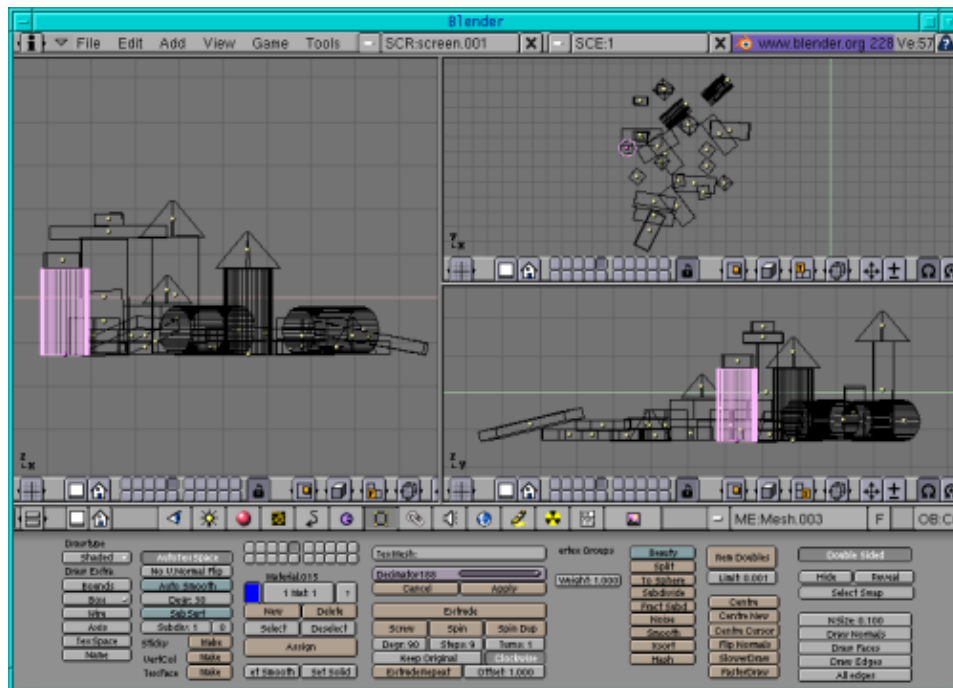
Blender

File Edit Add View Game Tools SCR:screen.001 X SCE:1 X www.blender.org 228 Ve:57

ME:Mesh.003 F OB:C

Drawtype
Shaded
Draw Extra
Bounds
Box
Wire
Axis
TexSpace
Name

AutoTexSpace
No V.Normal Flip
Auto Smooth
Degr: 30
SubSurf
Subdiv: 1 0

Sticky Make
VertCol Make
TexFace Make

Material015
1 Mat 1 ?
New Delete
Select Deselect
Assign
et Smooth Set Solid

TexMesh:
Decimator:188
Cancel Apply
Extrude
Screw Spin Spin Dup
Degr: 90 Steps: 9 Turns: 1
Keep Original Clockwise
Extrude Repeat Offset: 1.000

ertex Groups
Weight: 1.000

Beauty
Split
To Sphere
Subdivide
Fract Subd
Noise
Smooth
Xsort
Hash

Rem Doubles
Limit: 0.001
Centre
Centre New
Centre Cursor
Flip Normals
SlowerDraw
FasterDraw

Double Sided
Hide Reveal
Select Swap
NSize: 0.100
Draw Normals
Draw Faces
Draw Edges
All edges